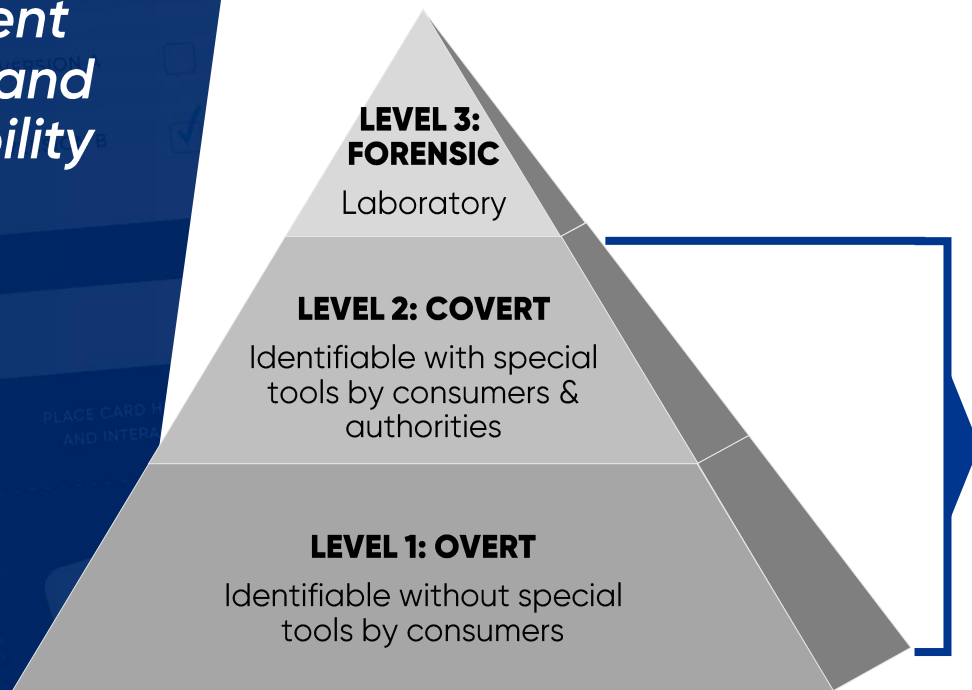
ent
and
bility

VERSION A

B

PLACE CARD
AND INTERA

LEVEL 3: FORENSIC
Laboratory

LEVEL 2: COVERT
Identifiable with special tools by consumers & authorities

LEVEL 1: OVERT
Identifiable without special tools by consumers